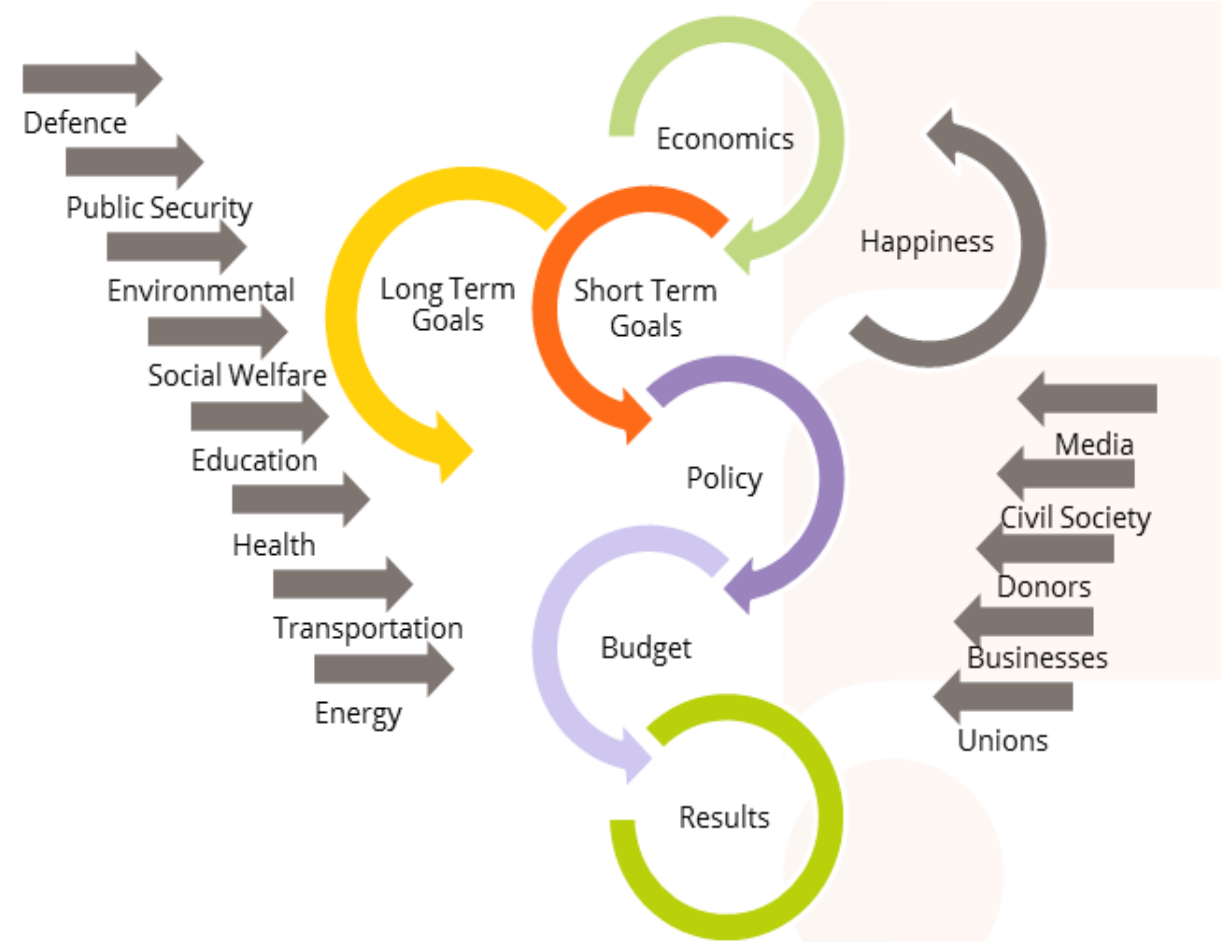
Defence

Public Security

Environmental

Social Welfare

Education

Health

Transportation

Energy

Economics

Long Term Goals

Short Term Goals

Happiness

Policy

Budget

Results

Media

Civil Society

Donors

Businesses

Unions